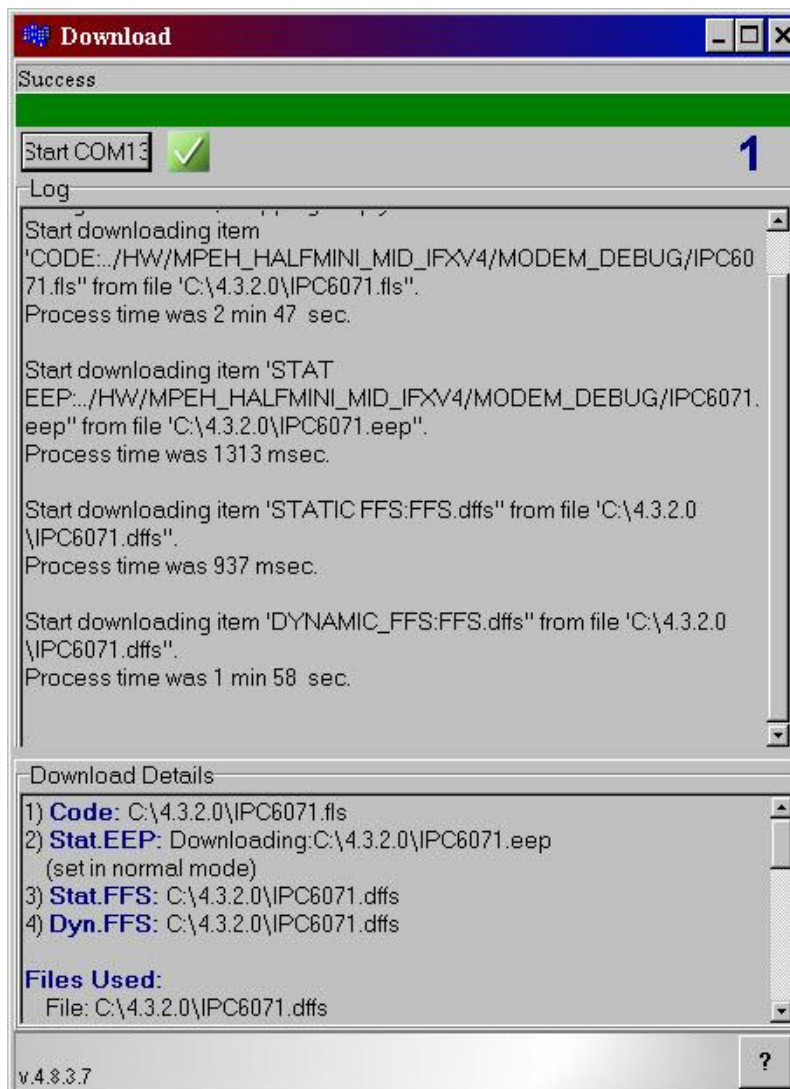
Download

Success

Start COM13

1

Log

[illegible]

Start downloading item 'CODE:../HW/MPEH_HALFMINI_MID_IFXV4/MODEM_DEBUG/IPC6071.fls" from file 'C:\4.3.2.0\IPC6071.fls".
Process time was 2 min 47 sec.

Start downloading item 'STAT EEP:../HW/MPEH_HALFMINI_MID_IFXV4/MODEM_DEBUG/IPC6071.eep" from file 'C:\4.3.2.0\IPC6071.eep".
Process time was 1313 msec.

Start downloading item 'STATIC FFS:FFS.dffs" from file 'C:\4.3.2.0\IPC6071.dffs".
Process time was 937 msec.

Start downloading item 'DYNAMIC_FFS:FFS.dffs" from file 'C:\4.3.2.0\IPC6071.dffs".
Process time was 1 min 58 sec.

Download Details

1) Code: C:\4.3.2.0\IPC6071.fls
2) Stat.EEP: Downloading:C:\4.3.2.0\IPC6071.eep
(set in normal mode)
3) Stat.FFS: C:\4.3.2.0\IPC6071.dffs
4) Dyn.FFS: C:\4.3.2.0\IPC6071.dffs

Files Used:
File: C:\4.3.2.0\IPC6071.dffs

v.4.8.3.7

?